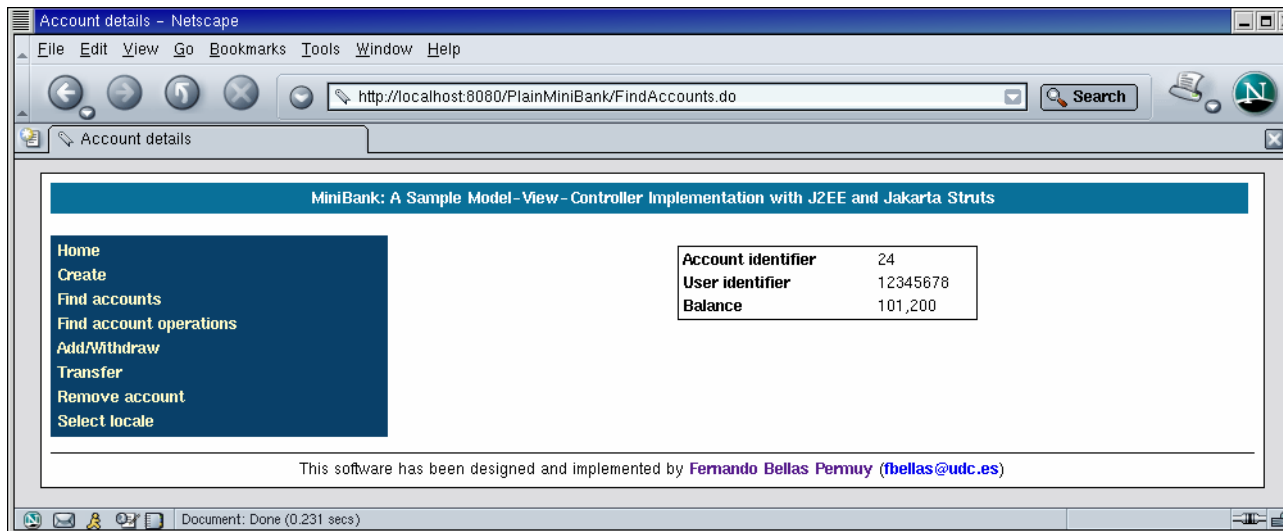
Account details - Netscape

File Edit View Go Bookmarks Tools Window Help

http://localhost:8080/PlainMiniBank/FindAccounts.do

Search

Account details

MiniBank: A Sample Model-View-Controller Implementation with J2EE and Jakarta Struts

Home
Create
Find accounts
Find account operations
Add/Withdraw
Transfer
Remove account
Select locale

| Account identifier | 24 |
|---|---|
| User identifier | 12345678 |
| Balance | 101,200 |

This software has been designed and implemented by Fernando Bellas Permuy (fbellas@udc.es)

Document: Done (0.231 secs)